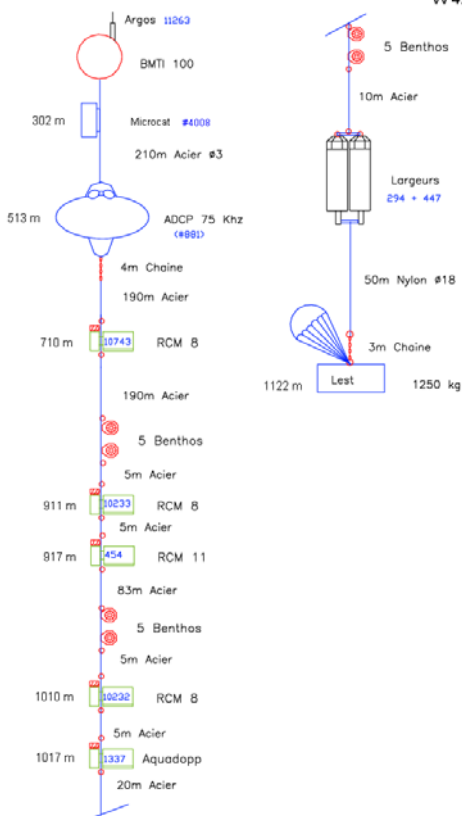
W4

Argos 11263

BMTI 100

302 m

Microcat #4008

210m Acier ø3

513 m

ADCP 75 Khz (#881)

4m Chaine

190m Acier

710 m

10743

RCM 8

190m Acier

5 Benthos

5m Acier

911 m

10233

RCM 8

5m Acier

917 m

454

RCM 11

83m Acier

5 Benthos

5m Acier

1010 m

10232

RCM 8

5m Acier

1017 m

1337

Aquadopp

20m Acier

5 Benthos

10m Acier

Largeurs

294 + 447

50m Nylon ø18

3m Chaine

1122 m

Lest

1250 kg